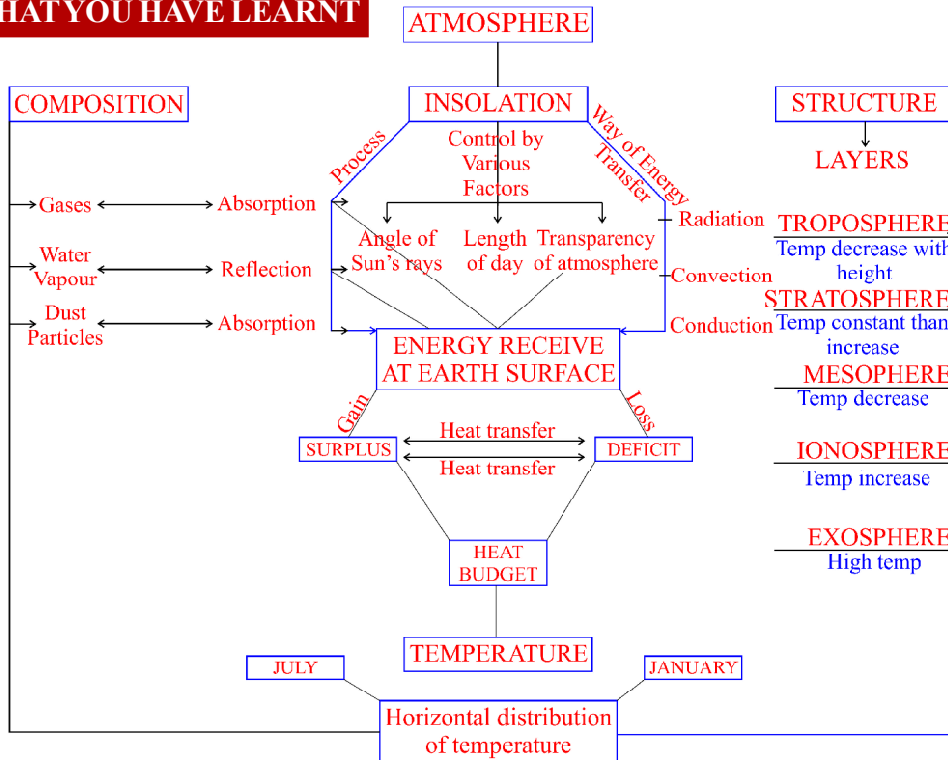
HATYOU HAVE LEARNT

ATMOSPHERE

COMPOSITION

INSOLATION

STRUCTURE

LAYERS

Process

Control by Various Factors

Way of Energy Transfer

Gases

Absorption

Angle of Sun's rays

Length of day

Transparency of atmosphere

Radiation

TROPOSPHERE
Temp decrease with height

Water Vapour

Reflection

Convection

STRATOSPHERE
Temp constant than increase

Dust Particles

Absorption

Conduction

ENERGY RECEIVE AT EARTH SURFACE

MESOPHERE
Temp decrease

Gain

Loss

SURPLUS

Heat transfer

Heat transfer

DEFICIT

IONOSPHERE
Temp increase

HEAT BUDGET

EXOSPHERE
High temp

TEMPERATURE

JULY

JANUARY

Horizontal distribution of temperature